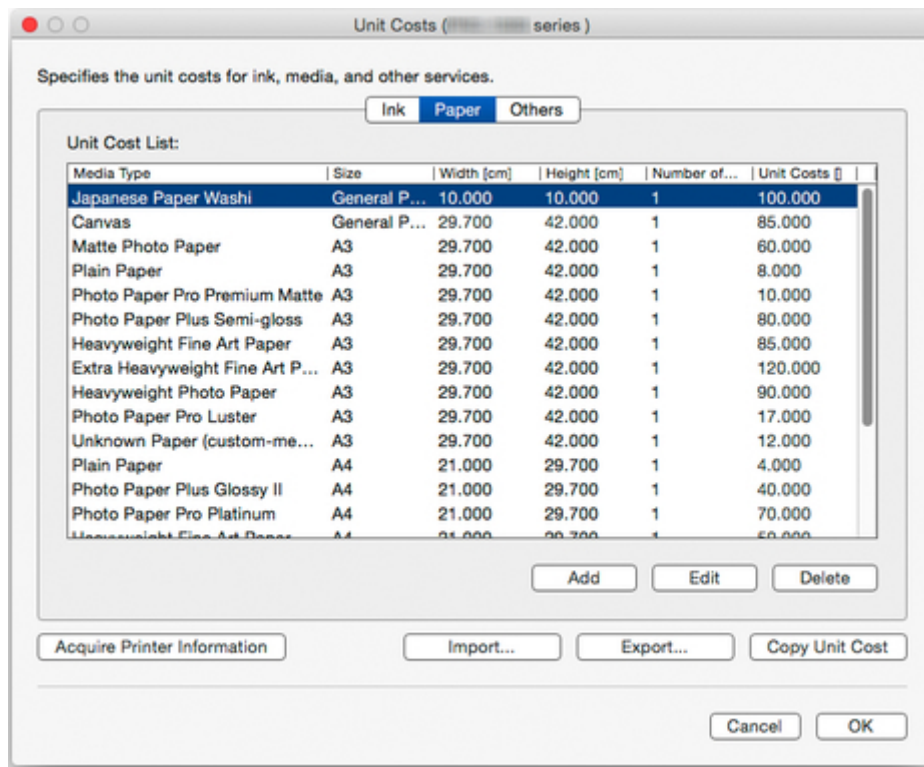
Unit Costs ([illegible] series )

Specifies the unit costs for ink, media, and other services.

Ink | Paper | Others

Unit Cost List:

| Media Type | Size | Width [cm] | Height [cm] | Number of... | Unit Costs [] |
|---|---|---|---|---|---|
| Japanese Paper Washi | General P... | 10.000 | 10.000 | 1 | 100.000 |
| Canvas | General P... | 29.700 | 42.000 | 1 | 85.000 |
| Matte Photo Paper | A3 | 29.700 | 42.000 | 1 | 60.000 |
| Plain Paper | A3 | 29.700 | 42.000 | 1 | 8.000 |
| Photo Paper Pro Premium Matte | A3 | 29.700 | 42.000 | 1 | 10.000 |
| Photo Paper Plus Semi-gloss | A3 | 29.700 | 42.000 | 1 | 80.000 |
| Heavyweight Fine Art Paper | A3 | 29.700 | 42.000 | 1 | 85.000 |
| Extra Heavyweight Fine Art P... | A3 | 29.700 | 42.000 | 1 | 120.000 |
| Heavyweight Photo Paper | A3 | 29.700 | 42.000 | 1 | 90.000 |
| Photo Paper Pro Luster | A3 | 29.700 | 42.000 | 1 | 17.000 |
| Unknown Paper (custom-me... | A3 | 29.700 | 42.000 | 1 | 12.000 |
| Plain Paper | A4 | 21.000 | 29.700 | 1 | 4.000 |
| Photo Paper Plus Glossy II | A4 | 21.000 | 29.700 | 1 | 40.000 |
| Photo Paper Pro Platinum | A4 | 21.000 | 29.700 | 1 | 70.000 |
| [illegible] | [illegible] | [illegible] | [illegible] | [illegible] | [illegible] |

Add | Edit | Delete

Acquire Printer Information | Import... | Export... | Copy Unit Cost

Cancel | OK